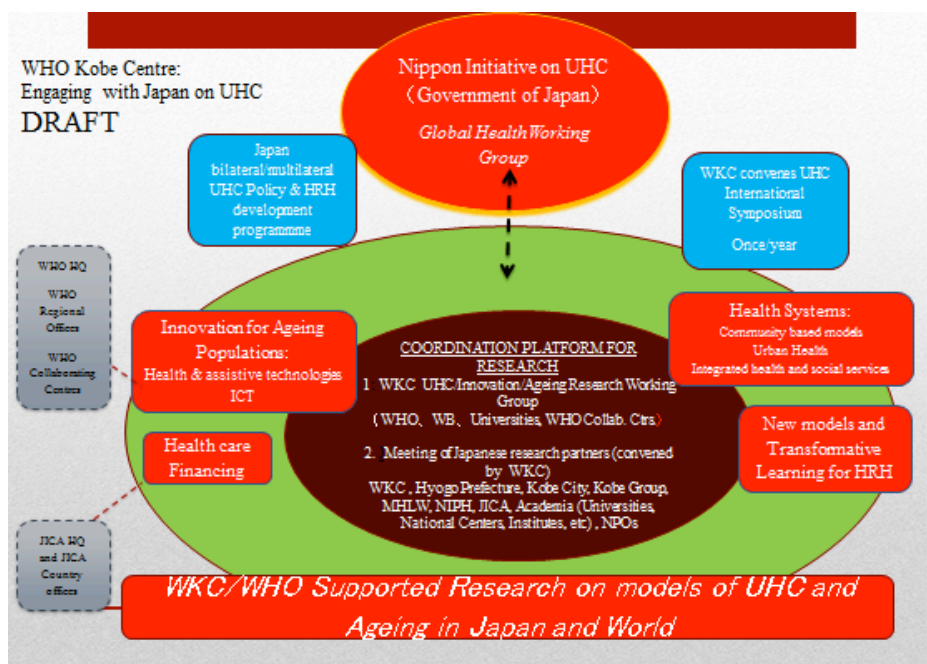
WHO Kobe Centre:
Engaging with Japan on UHC
DRAFT

Nippon Initiative on UHC
（Government of Japan）

Global Health Working Group

Japan bilateral/multilateral UHC Policy & HRH development programmme

WKC convenes UHC International Symposium

Once/year

WHO HQ

WHO Regional Offices

WHO Collaborating Centres

Innovation for Ageing Populations:
Health & assistive technologies
ICT

COORDINATION PLATFORM FOR RESEARCH

1 WKC UHC/Innovation/Ageing Research Working Group
（WHO、WB、Universities, WHO Collab. Ctrs.）

2. Meeting of Japanese research partners (convened by WKC)
WKC , Hyogo Prefecture, Kobe City, Kobe Group, MHLW, NIPH, JICA, Academia (Universities, National Centers, Institutes, etc) , NPOs

Health Systems:
Community based models
Urban Health
Integrated health and social services

Health care Financing

New models and Transformative Learning for HRH

JICA HQ and JICA Country offices

WKC/WHO Supported Research on models of UHC and Ageing in Japan and World